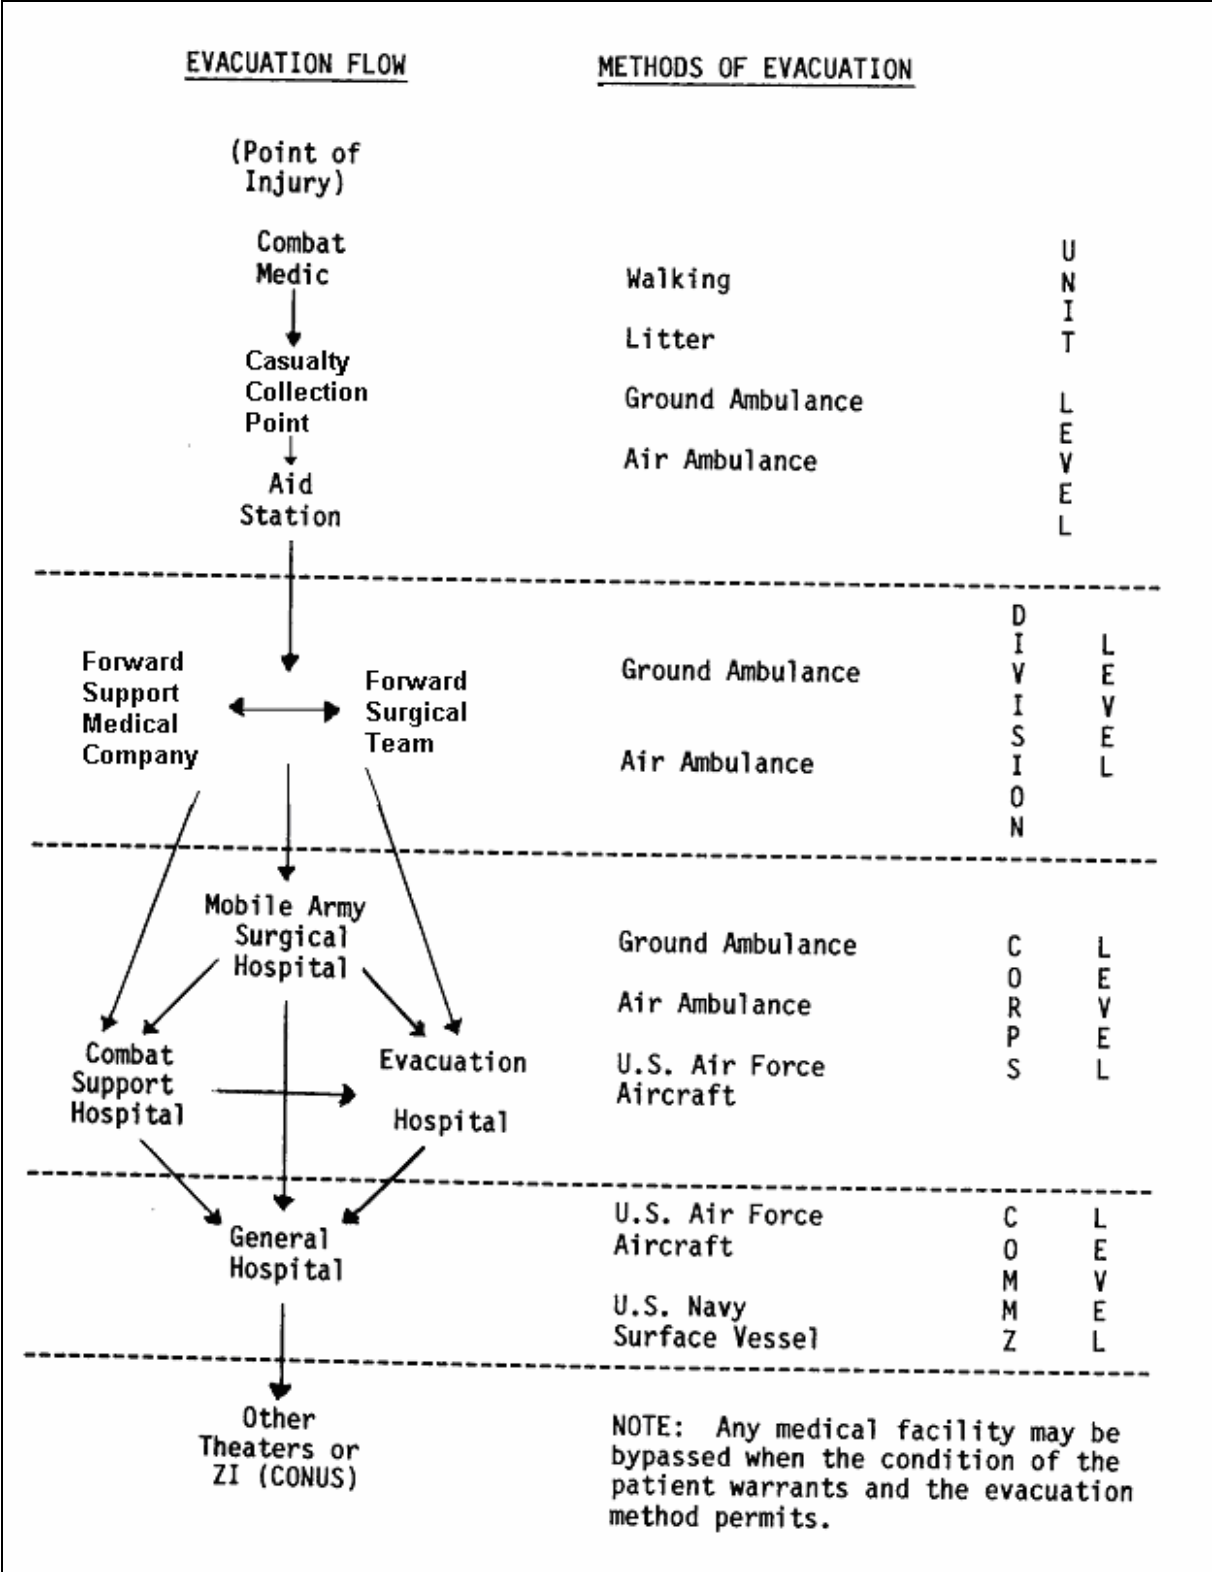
EVACUATION FLOW

METHODS OF EVACUATION

(Point of Injury)

Combat Medic

Casualty Collection Point

Aid Station

Walking

Litter

Ground Ambulance

Air Ambulance

UNIT LEVEL

Forward Support Medical Company

Forward Surgical Team

Ground Ambulance

Air Ambulance

DIVISION LEVEL

Mobile Army Surgical Hospital

Combat Support Hospital

Evacuation Hospital

Ground Ambulance

Air Ambulance

U.S. Air Force Aircraft

CORPS LEVEL

General Hospital

U.S. Air Force Aircraft

U.S. Navy Surface Vessel

COMMZ LEVEL

Other Theaters or ZI (CONUS)

NOTE: Any medical facility may be bypassed when the condition of the patient warrants and the evacuation method permits.